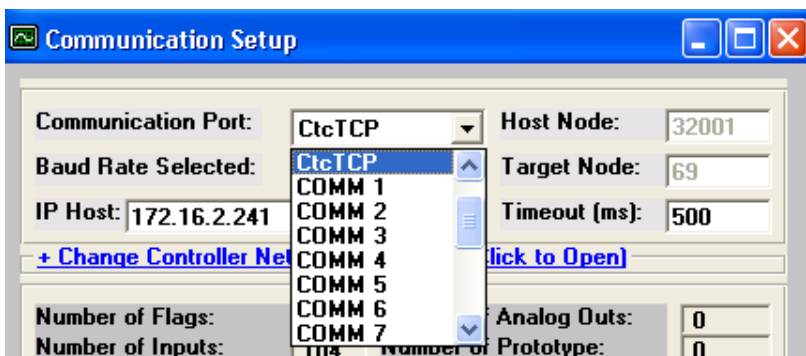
Communication Setup

Communication Port: CtcTCP
Host Node: 32001
Baud Rate Selected:
Target Node: 69
IP Host: 172.16.2.241
Timeout (ms): 500

CtcTCP
COMM 1
COMM 2
COMM 3
COMM 4
COMM 5
COMM 6
COMM 7

+ Change Controller Ne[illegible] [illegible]lick to Open)

Number of Flags:
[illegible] Analog Outs: 0
Number of Inputs: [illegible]
Number of Prototype: 0